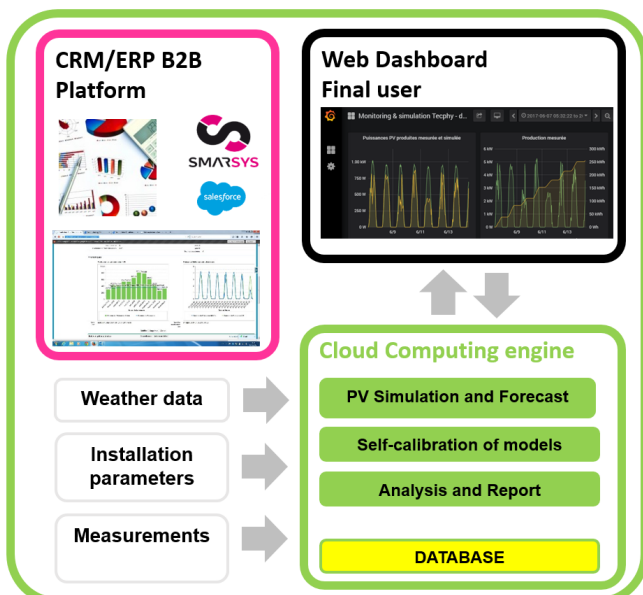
CRM/ERP B2B Platform

SMARSYS

salesforce

Web Dashboard Final user

Monitoring & simulation Tecphy - d...

Puissances PV produites mesurée et simulée

Production mesurée

Cloud Computing engine

PV Simulation and Forecast

Self-calibration of models

Analysis and Report

DATABASE

Weather data

Installation parameters

Measurements